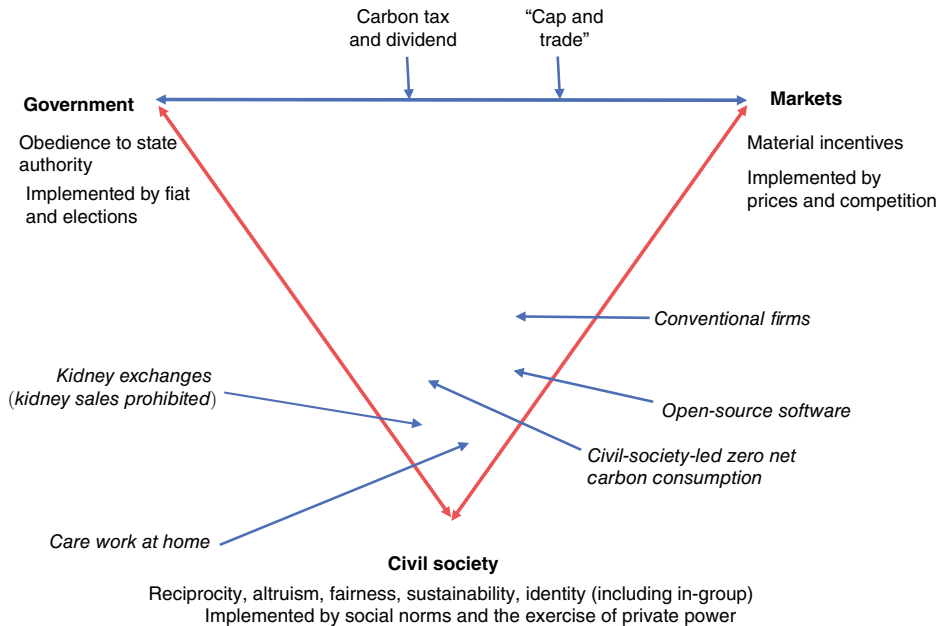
Carbon tax and dividend

"Cap and trade"

Government

Obedience to state authority

Implemented by fiat and elections

Markets

Material incentives

Implemented by prices and competition

Conventional firms

Kidney exchanges (kidney sales prohibited)

Open-source software

Civil-society-led zero net carbon consumption

Care work at home

Civil society

Reciprocity, altruism, fairness, sustainability, identity (including in-group)
Implemented by social norms and the exercise of private power